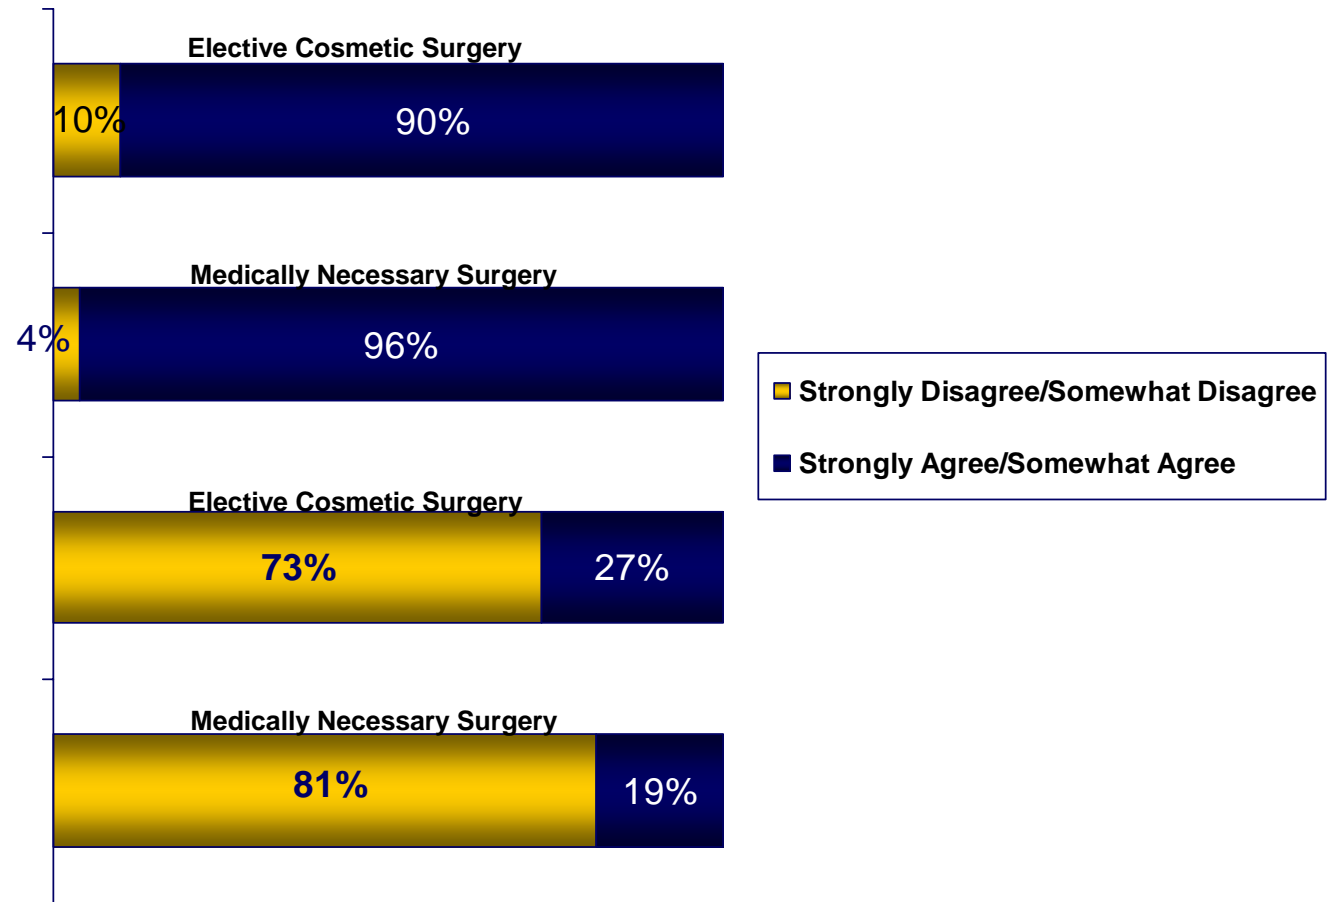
Elective Cosmetic Surgery

10%

90%

Medically Necessary Surgery

4%

96%

Strongly Disagree/Somewhat Disagree

Strongly Agree/Somewhat Agree

Elective Cosmetic Surgery

73%

27%

Medically Necessary Surgery

81%

19%